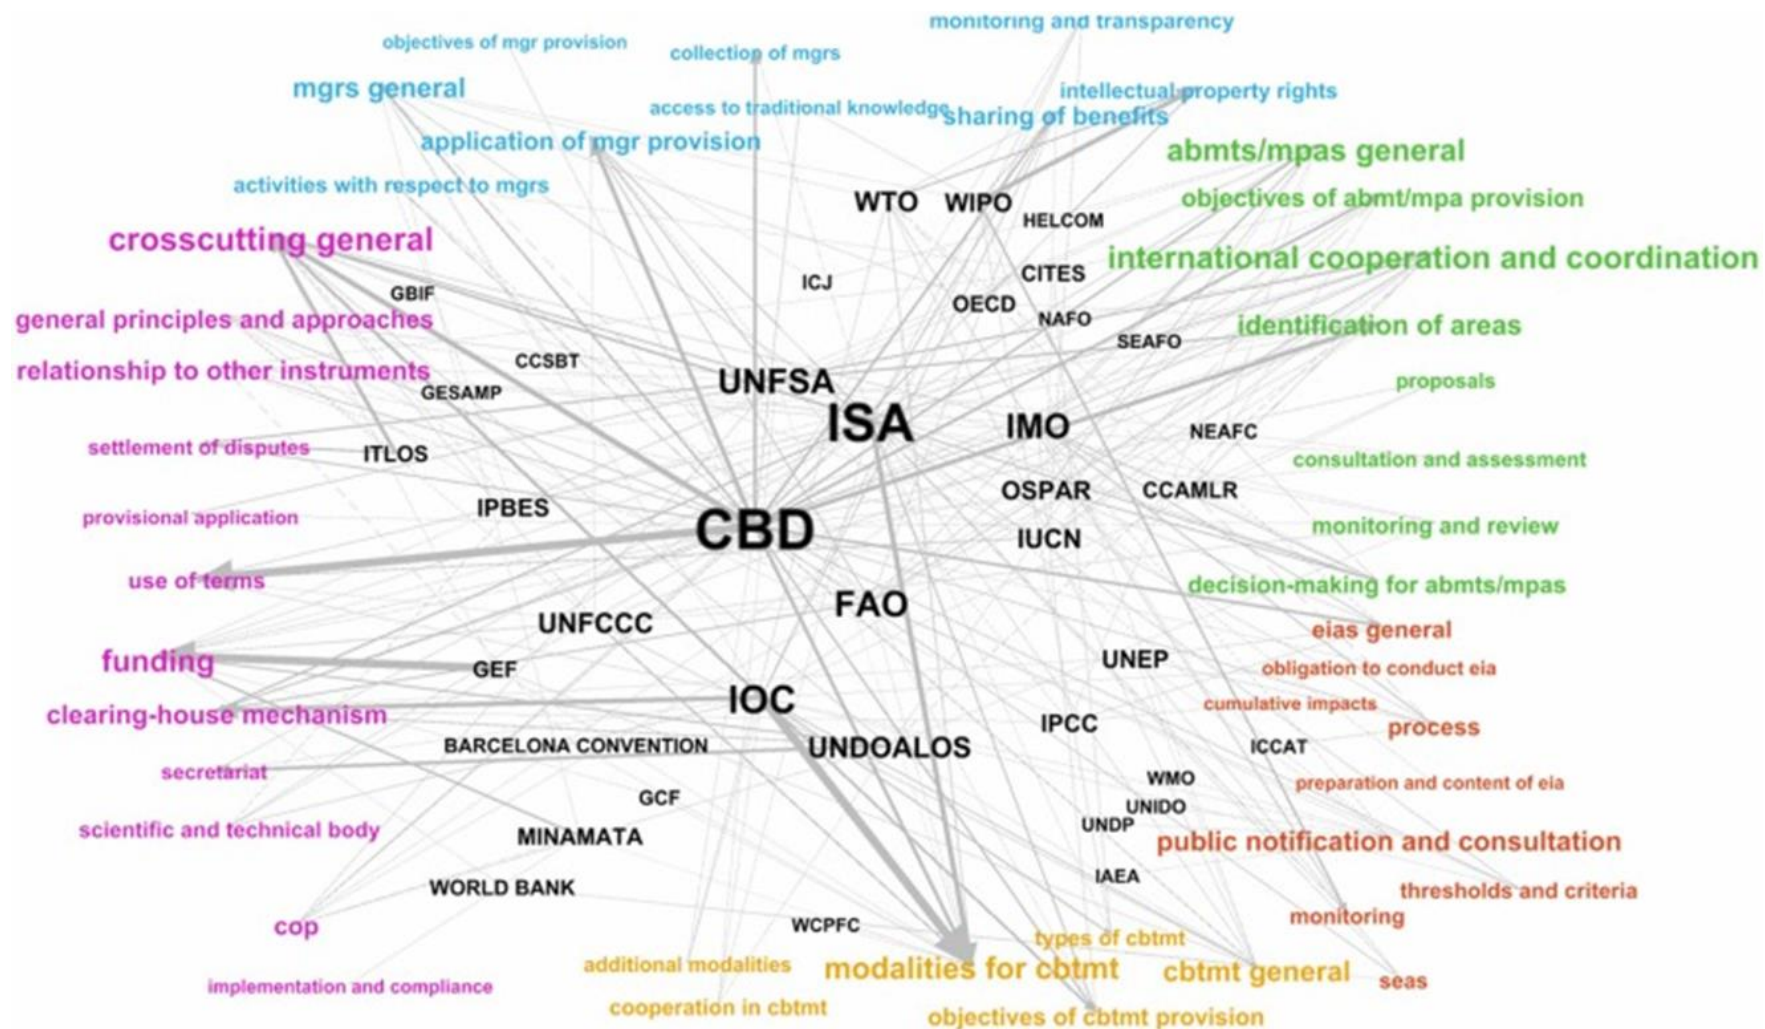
monitoring and transparency
objectives of mgr provision
collection of mgrs
mgrs general
intellectual property rights
access to traditional knowledge
sharing of benefits
application of mgr provision
abmts/mpas general
activities with respect to mgrs
WTO
WIPO
objectives of abmt/mpa provision
HELCOM
crosscutting general
international cooperation and coordination
CITES
ICJ
GBIF
OECD
NAFO
general principles and approaches
identification of areas
SEAFO
CCSBT
relationship to other instruments
UNFSA
proposals
GESAMP
ISA
IMO
NEAFC
settlement of disputes
ITLOS
consultation and assessment
OSPAR
CCAMLR
IPBES
provisional application
CBD
monitoring and review
IUCN
use of terms
decision-making for abmts/mpas
FAO
UNFCCC
eias general
funding
UNEP
GEF
obligation to conduct eia
IOC
cumulative impacts
clearing-house mechanism
process
IPCC
BARCELONA CONVENTION
UNDOALOS
ICCAT
secretariat
WMO
preparation and content of eia
GCF
UNIDO
scientific and technical body
UNDP
MINAMATA
public notification and consultation
IAEA
WORLD BANK
thresholds and criteria
monitoring
cop
WCPFC
types of cbtmt
additional modalities
modalities for cbtmt
cbtmt general
seas
implementation and compliance
cooperation in cbtmt
objectives of cbtmt provision